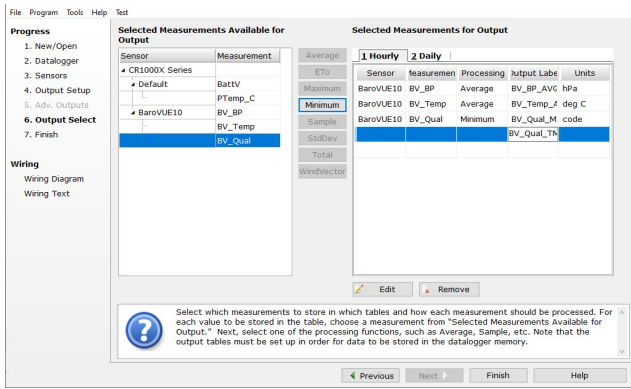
File Program Tools Help Test

Progress
1. New/Open
2. Datalogger
3. Sensors
4. Output Setup
5. Adv. Outputs
6. Output Select
7. Finish

Wiring
Wiring Diagram
Wiring Text

Selected Measurements Available for Output

| Sensor | Measurement |
|---|---|
| CR1000X Series | |
| Default | BattV |
| | PTemp_C |
| BaroVUE10 | BV_BP |
| | BV_Temp |
| | BV_Qual |

Average
ETo
Maximum
Minimum
Sample
StdDev
Total
WindVector

Selected Measurements for Output

1 Hourly 2 Daily

| Sensor | leasuremen | Processing | Output Labe | Units |
|---|---|---|---|---|
| BaroVUE10 | BV_BP | Average | BV_BP_AVG | hPa |
| BaroVUE10 | BV_Temp | Average | BV_Temp_A | deg C |
| BaroVUE10 | BV_Qual | Minimum | BV_Qual_M | code |
| | | | BV_Qual_TM | |

Edit Remove

Select which measurements to store in which tables and how each measurement should be processed. For each value to be stored in the table, choose a measurement from "Selected Measurements Available for Output." Next, select one of the processing functions, such as Average, Sample, etc. Note that the output tables must be set up in order for data to be stored in the datalogger memory.

Previous Next Finish Help